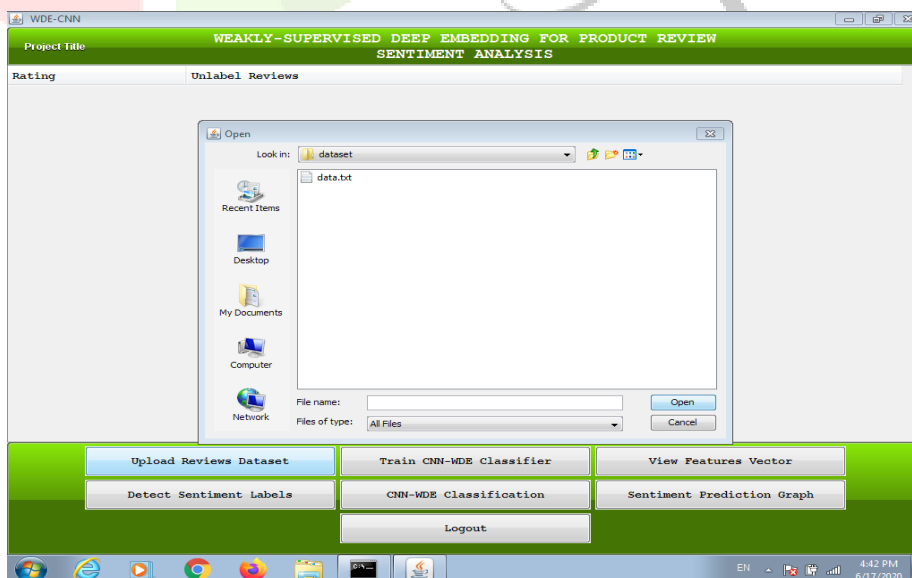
WDE-CNN

Project Title

WEAKLY-SUPERVISED DEEP EMBEDDING FOR PRODUCT REVIEW SENTIMENT ANALYSIS

| Rating | Unlabel Reviews |
|---|---|

Open

Look in: dataset

data.txt

Recent Items

Desktop

My Documents

Computer

Network

File name:

Files of type: All Files

Open

Cancel

Upload Reviews Dataset

Train CNN-WDE Classifier

View Features Vector

Detect Sentiment Labels

CNN-WDE Classification

Sentiment Prediction Graph

Logout

EN

4:42 PM
6/17/2020